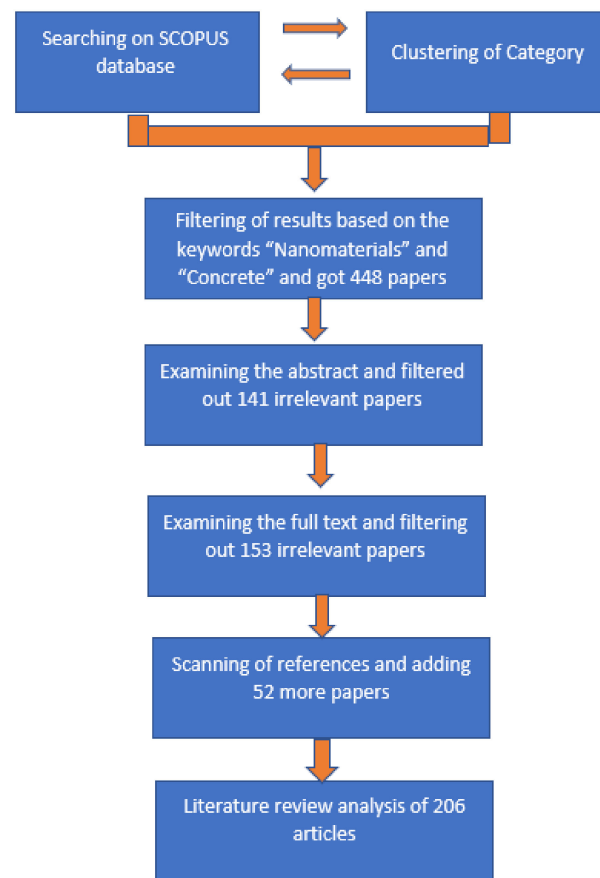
Searching on SCOPUS database

Clustering of Category

Filtering of results based on the keywords “Nanomaterials” and “Concrete” and got 448 papers

Examining the abstract and filtered out 141 irrelevant papers

Examining the full text and filtering out 153 irrelevant papers

Scanning of references and adding 52 more papers

Literature review analysis of 206 articles